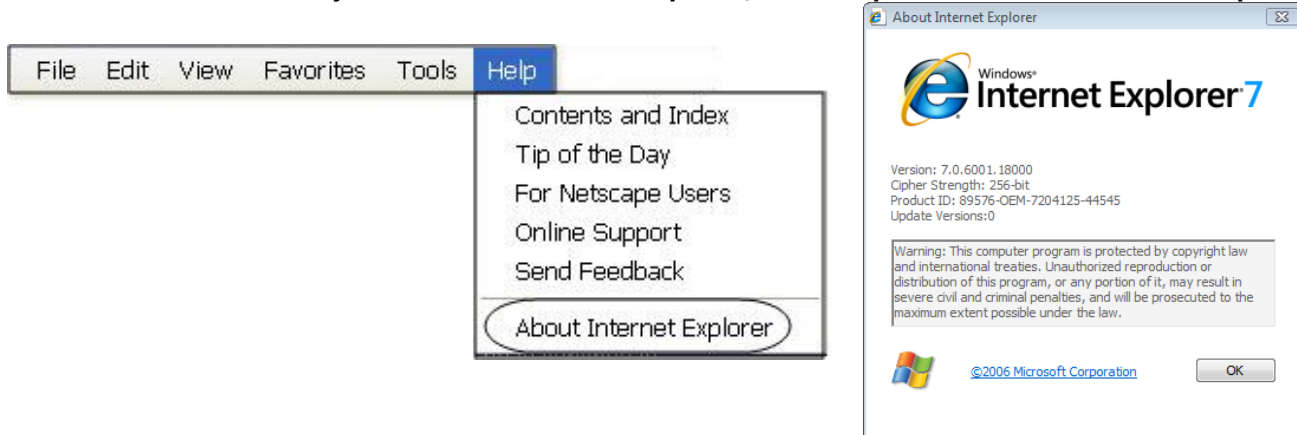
File Edit View Favorites Tools Help

Contents and Index
Tip of the Day
For Netscape Users
Online Support
Send Feedback
About Internet Explorer

About Internet Explorer

Windows Internet Explorer 7

Version: 7.0.6001.18000
Cipher Strength: 256-bit
Product ID: 89576-OEM-7204125-44545
Update Versions:0

Warning: This computer program is protected by copyright law and international treaties. Unauthorized reproduction or distribution of this program, or any portion of it, may result in severe civil and criminal penalties, and will be prosecuted to the maximum extent possible under the law.

©2006 Microsoft Corporation

OK